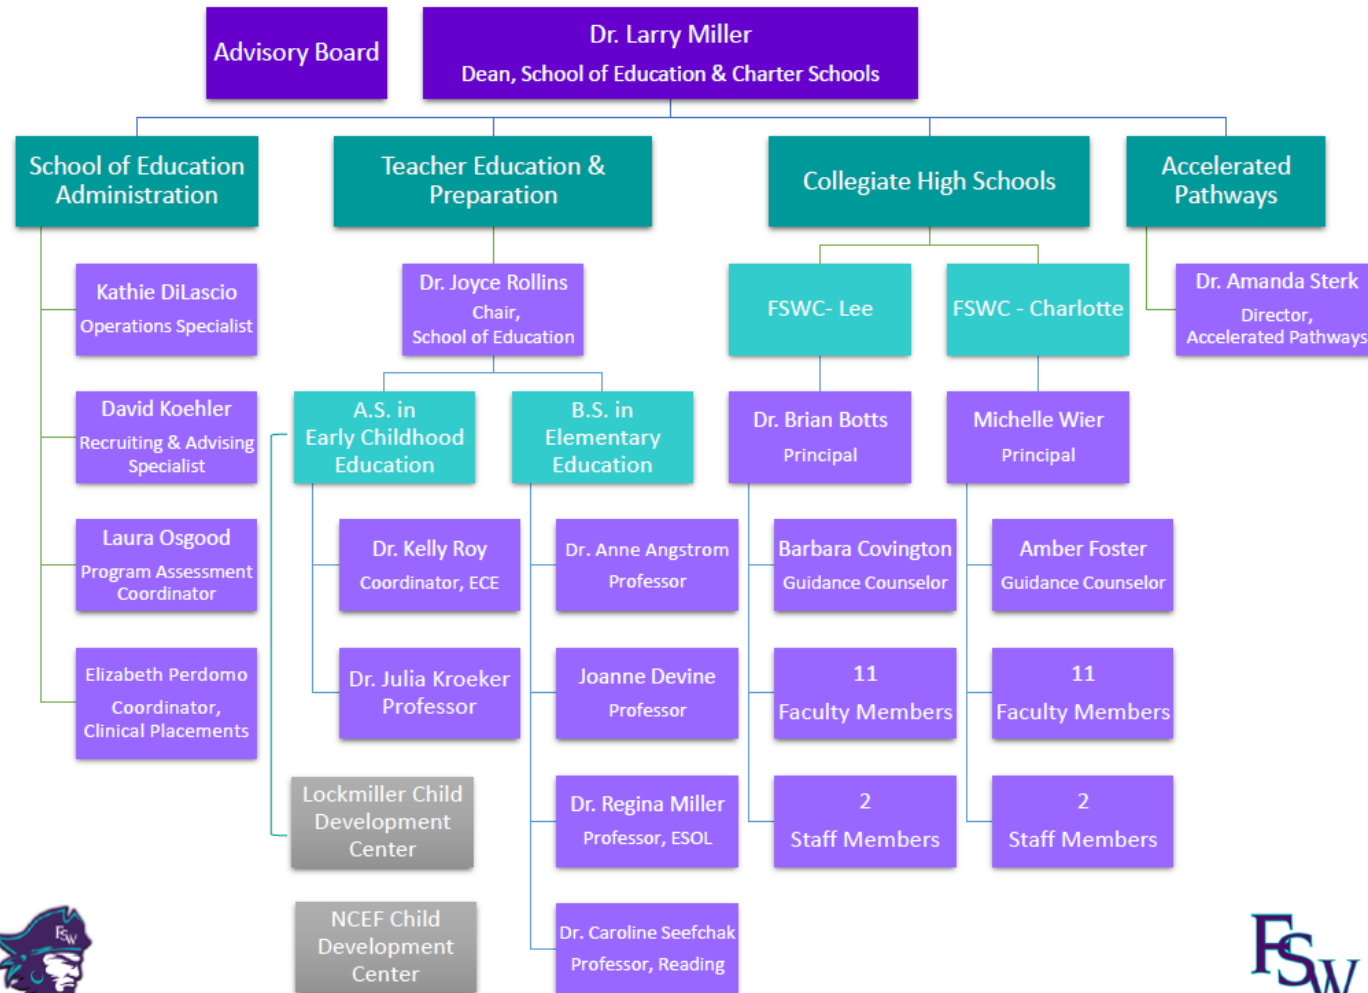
Advisory Board

Dr. Larry Miller
Dean, School of Education & Charter Schools

School of Education Administration

Teacher Education & Preparation

Collegiate High Schools

Accelerated Pathways

Kathie DiLascio
Operations Specialist

David Koehler
Recruiting & Advising Specialist

Laura Osgood
Program Assessment Coordinator

Elizabeth Perdomo
Coordinator, Clinical Placements

Dr. Joyce Rollins
Chair, School of Education

A.S. in Early Childhood Education

B.S. in Elementary Education

Dr. Kelly Roy
Coordinator, ECE

Dr. Julia Kroeker
Professor

Lockmiller Child Development Center

NCEF Child Development Center

Dr. Anne Angstrom
Professor

Joanne Devine
Professor

Dr. Regina Miller
Professor, ESOL

Dr. Caroline Seefchak
Professor, Reading

FSWC- Lee

FSWC - Charlotte

Dr. Brian Botts
Principal

Michelle Wier
Principal

Barbara Covington
Guidance Counselor

11
Faculty Members

2
Staff Members

Amber Foster
Guidance Counselor

11
Faculty Members

2
Staff Members

Dr. Amanda Sterk
Director, Accelerated Pathways

FSW

FSW